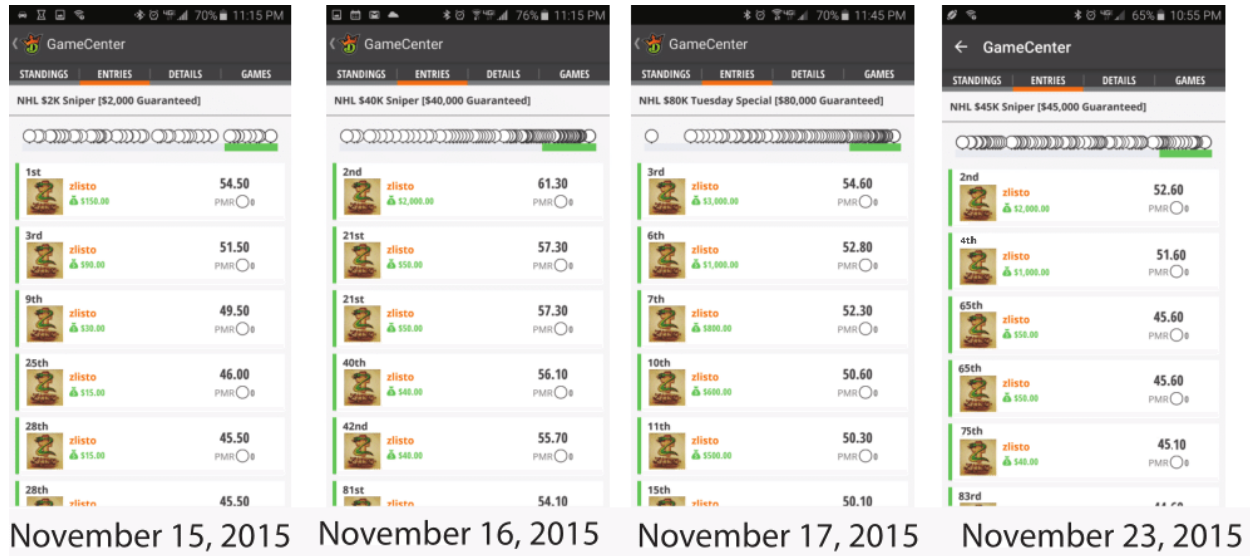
70% 11:15 PM
GameCenter
STANDINGS ENTRIES DETAILS GAMES
NHL $2K Sniper [$2,000 Guaranteed]

1st zlisto $150.00 54.50 PMR 0
3rd zlisto $90.00 51.50 PMR 0
9th zlisto $30.00 49.50 PMR 0
25th zlisto $15.00 46.00 PMR 0
28th zlisto $15.00 45.50 PMR 0
28th zlisto 45.50

November 15, 2015

76% 11:15 PM
GameCenter
STANDINGS ENTRIES DETAILS GAMES
NHL $40K Sniper [$40,000 Guaranteed]

2nd zlisto $2,000.00 61.30 PMR 0
21st zlisto $50.00 57.30 PMR 0
21st zlisto $50.00 57.30 PMR 0
40th zlisto $40.00 56.10 PMR 0
42nd zlisto $40.00 55.70 PMR 0
81st zlisto 54.10

November 16, 2015

70% 11:45 PM
GameCenter
STANDINGS ENTRIES DETAILS GAMES
NHL $80K Tuesday Special [$80,000 Guaranteed]

3rd zlisto $3,000.00 54.60 PMR 0
6th zlisto $1,000.00 52.80 PMR 0
7th zlisto $800.00 52.30 PMR 0
10th zlisto $600.00 50.60 PMR 0
11th zlisto $500.00 50.30 PMR 0
15th zlisto 50.10

November 17, 2015

65% 10:55 PM
GameCenter
STANDINGS ENTRIES DETAILS GAMES
NHL $45K Sniper [$45,000 Guaranteed]

2nd zlisto $2,000.00 52.60 PMR 0
4th zlisto $1,000.00 51.60 PMR 0
65th zlisto $50.00 45.60 PMR 0
65th zlisto $50.00 45.60 PMR 0
75th zlisto $40.00 45.10 PMR 0
83rd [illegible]

November 23, 2015